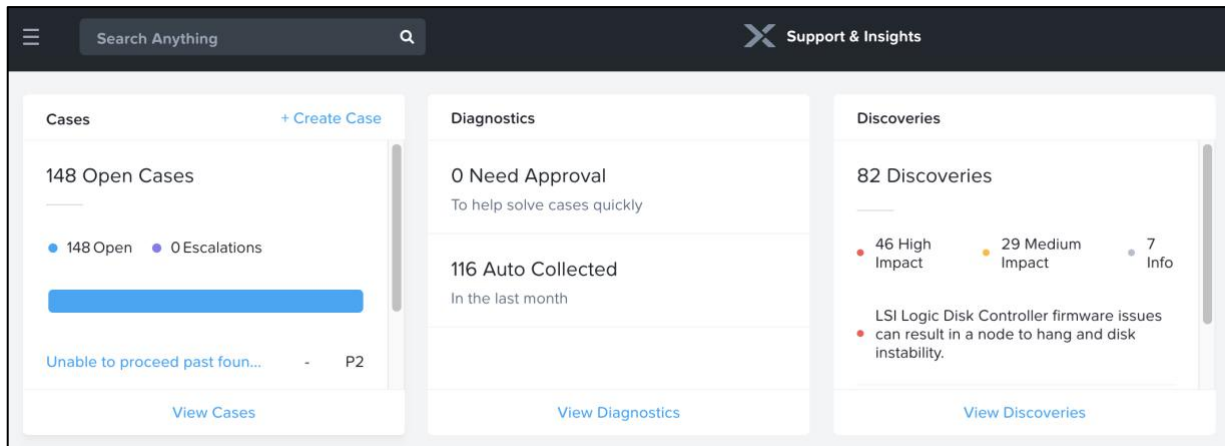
Search Anything

Support & Insights

Cases

+ Create Case

148 Open Cases

148 Open

0 Escalations

Unable to proceed past foun... - P2

View Cases

Diagnostics

0 Need Approval

To help solve cases quickly

116 Auto Collected

In the last month

View Diagnostics

Discoveries

82 Discoveries

46 High Impact

29 Medium Impact

7 Info

LSI Logic Disk Controller firmware issues can result in a node to hang and disk instability.

View Discoveries